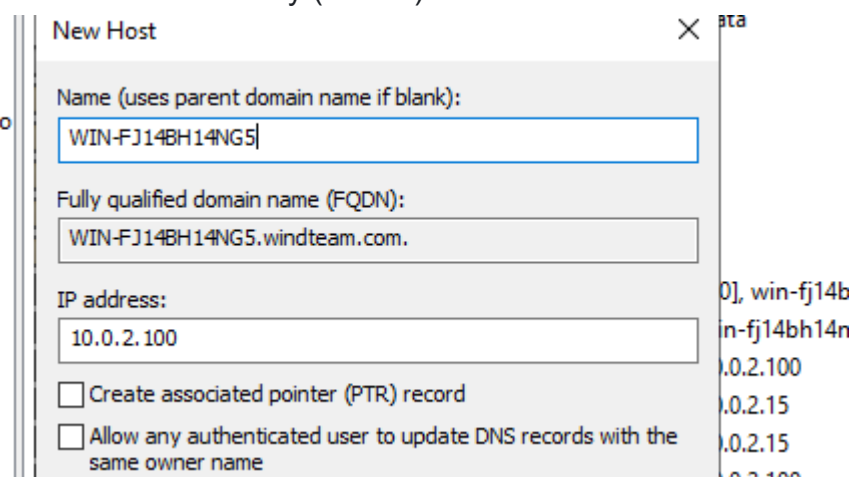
New Host

Name (uses parent domain name if blank):

WIN-FJ14BH14NG5

Fully qualified domain name (FQDN):

WIN-FJ14BH14NG5.windteam.com.

IP address:

10.0.2.100

Create associated pointer (PTR) record

Allow any authenticated user to update DNS records with the same owner name

ata

o

0], win-fj14b
in-fj14bh14n
).0.2.100
).0.2.15
).0.2.15